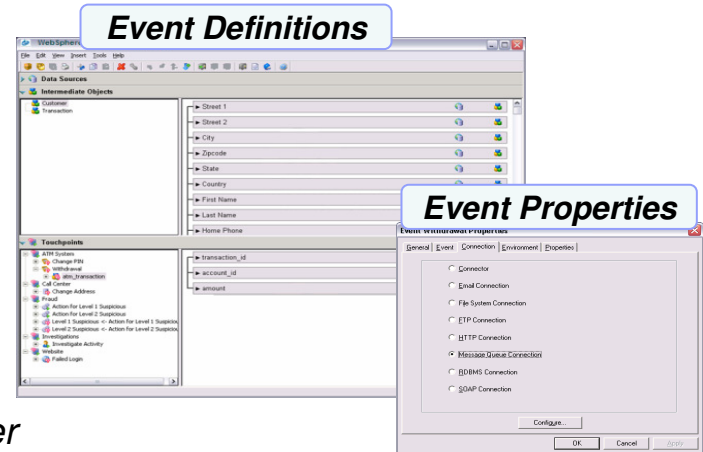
Event Definitions

WebSpher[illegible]

File Edit View Insert Tools Help

Data Sources

Intermediate Objects

Customer
Transaction

Street 1
Street 2
City
Zipcode
State
Country
First Name
Last Name
Home Phone

Touchpoints

ATM System
Change PIN
Withdrawal
atm_transaction
Call Center
Change Address
Fraud
Action for Level 1 Suspicious
Action for Level 2 Suspicious
Level 1 Suspicious <- Action for Level 1 Suspicio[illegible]
Level 2 Suspicious <- Action for Level 2 Suspicio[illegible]
Investigations
Investigate Activity
Website
Failed Login

transaction_id
account_id
amount

Event Properties

Event Withdrawal Properties

General | Event | Connection | Environment | Properties

Connector
Email Connection
File System Connection
FTP Connection
HTTP Connection
Message Queue Connection
RDBMS Connection
SOAP Connection

Configure...

OK | Cancel | Apply

er